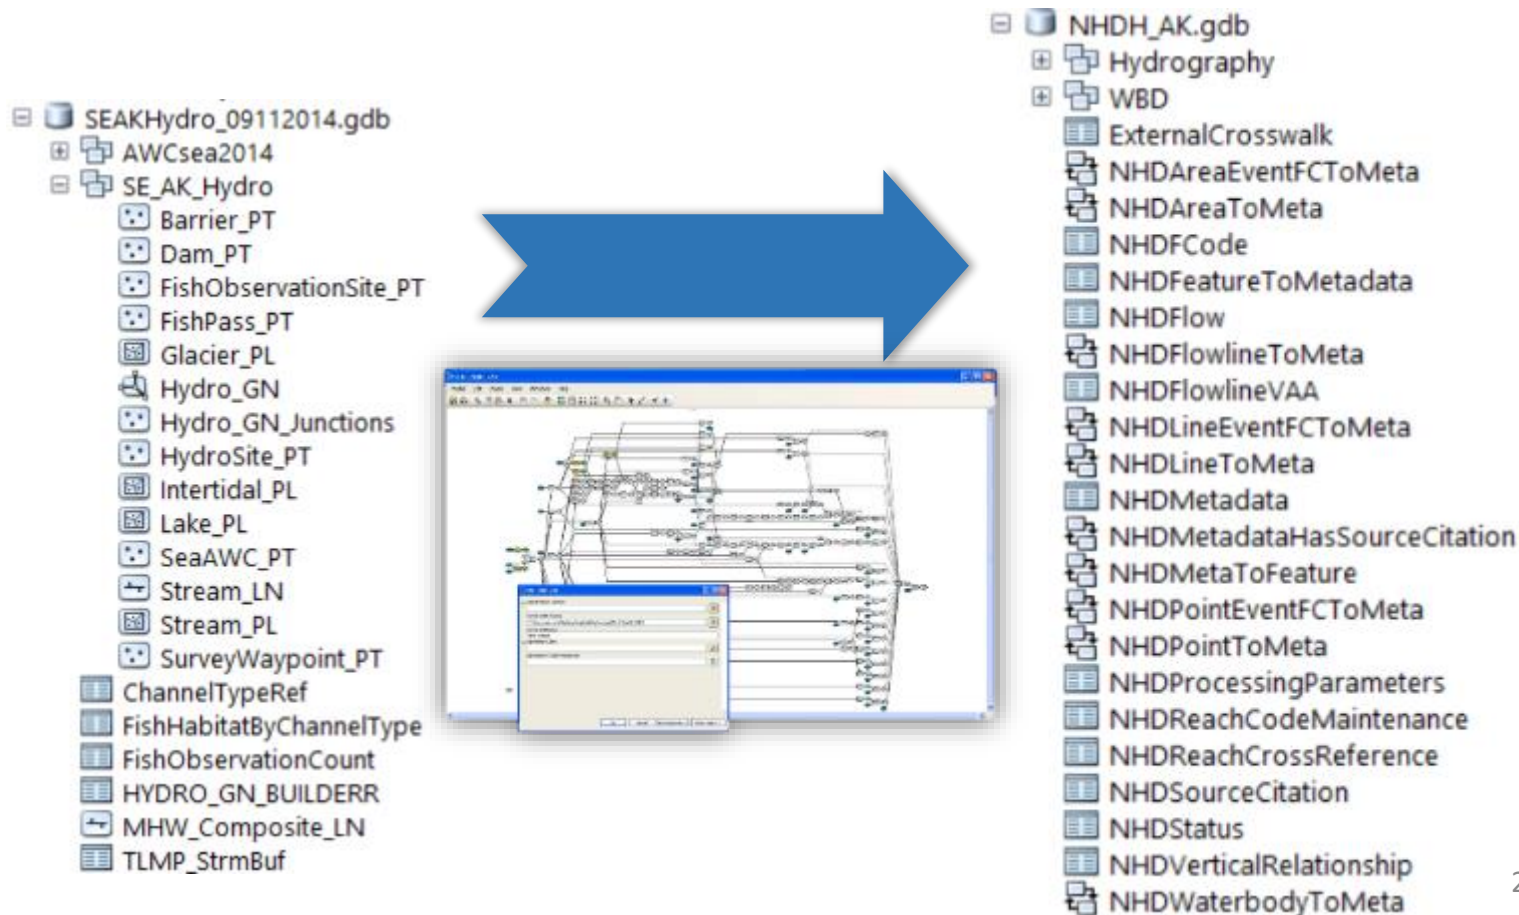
SEAKHydro_09112014.gdb
AWCsea2014
SE_AK_Hydro
Barrier_PT
Dam_PT
FishObservationSite_PT
FishPass_PT
Glacier_PL
Hydro_GN
Hydro_GN_Junctions
HydroSite_PT
Intertidal_PL
Lake_PL
SeaAWC_PT
Stream_LN
Stream_PL
SurveyWaypoint_PT
ChannelTypeRef
FishHabitatByChannelType
FishObservationCount
HYDRO_GN_BUILDERR
MHW_Composite_LN
TLMP_StrmBuf

NHDH_AK.gdb
Hydrography
WBD
ExternalCrosswalk
NHDAreaEventFCToMeta
NHDAreaToMeta
NHDFCode
NHDFeatureToMetadata
NHDFlow
NHDFlowlineToMeta
NHDFlowlineVAA
NHDLineEventFCToMeta
NHDLineToMeta
NHDMetadata
NHDMetadataHasSourceCitation
NHDMetaToFeature
NHDPointEventFCToMeta
NHDPointToMeta
NHDProcessingParameters
NHDReachCodeMaintenance
NHDReachCrossReference
NHDSourceCitation
NHDStatus
NHDVerticalRelationship
NHDWaterbodyToMeta